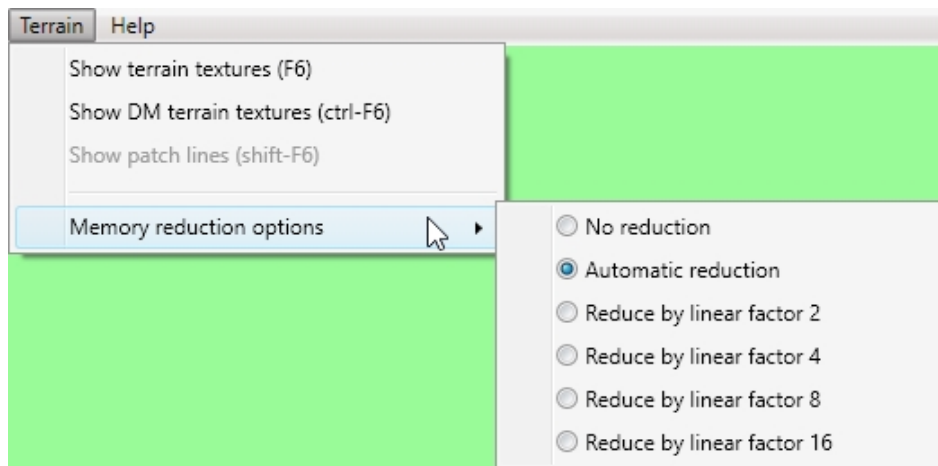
Terrain Help

Show terrain textures (F6)
Show DM terrain textures (ctrl-F6)
Show patch lines (shift-F6)
Memory reduction options

No reduction
Automatic reduction
Reduce by linear factor 2
Reduce by linear factor 4
Reduce by linear factor 8
Reduce by linear factor 16